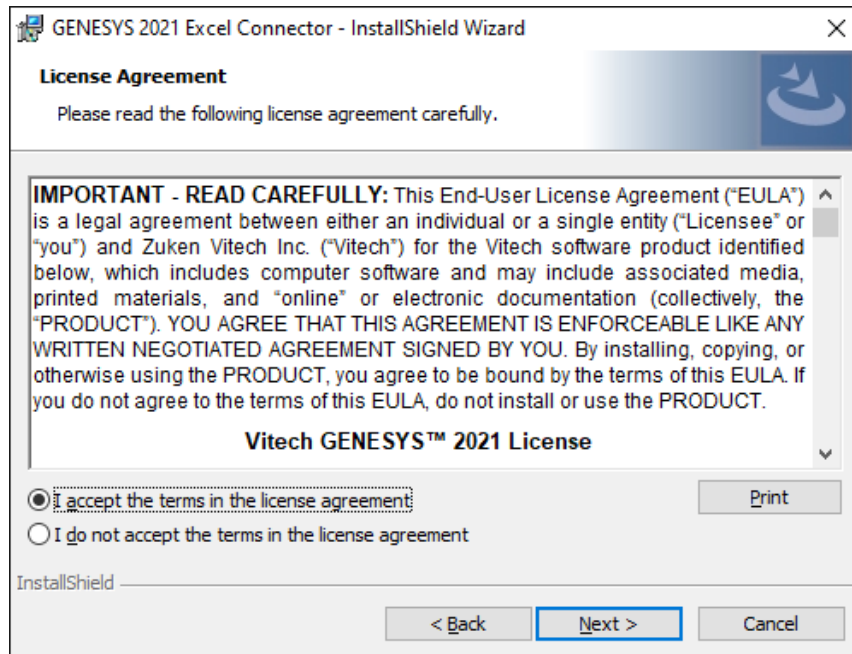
GENESYS 2021 Excel Connector - InstallShield Wizard

License Agreement

Please read the following license agreement carefully.

IMPORTANT - READ CAREFULLY: This End-User License Agreement ("EULA") is a legal agreement between either an individual or a single entity ("Licensee" or "you") and Zuken Vitech Inc. ("Vitech") for the Vitech software product identified below, which includes computer software and may include associated media, printed materials, and "online" or electronic documentation (collectively, the "PRODUCT"). YOU AGREE THAT THIS AGREEMENT IS ENFORCEABLE LIKE ANY WRITTEN NEGOTIATED AGREEMENT SIGNED BY YOU. By installing, copying, or otherwise using the PRODUCT, you agree to be bound by the terms of this EULA. If you do not agree to the terms of this EULA, do not install or use the PRODUCT.

Vitech GENESYS™ 2021 License

I accept the terms in the license agreement

Print

I do not accept the terms in the license agreement

InstallShield

< Back

Next >

Cancel